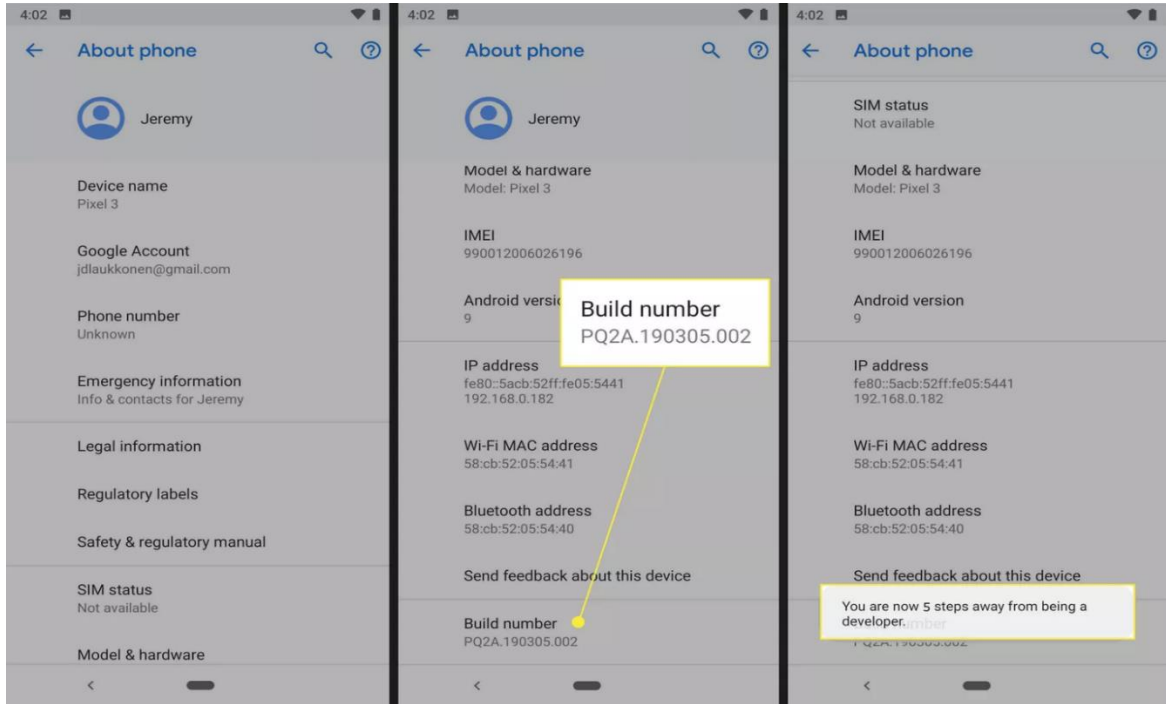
4:02

About phone

Jeremy

Device name
Pixel 3

Google Account
jdlaukkonen@gmail.com

Phone number
Unknown

Emergency information
Info & contacts for Jeremy

Legal information

Regulatory labels

Safety & regulatory manual

SIM status
Not available

Model & hardware

4:02

About phone

Jeremy

Model & hardware
Model: Pixel 3

IMEI
990012006026196

Android versi
9

Build number
PQ2A.190305.002

IP address
fe80::5acb:52ff:fe05:5441
192.168.0.182

Wi-Fi MAC address
58:cb:52:05:54:41

Bluetooth address
58:cb:52:05:54:40

Send feedback about this device

Build number
PQ2A.190305.002

4:02

About phone

SIM status
Not available

Model & hardware
Model: Pixel 3

IMEI
990012006026196

Android version
9

IP address
fe80::5acb:52ff:fe05:5441
192.168.0.182

Wi-Fi MAC address
58:cb:52:05:54:41

Bluetooth address
58:cb:52:05:54:40

Send feedback about this device

You are now 5 steps away from being a developer.

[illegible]